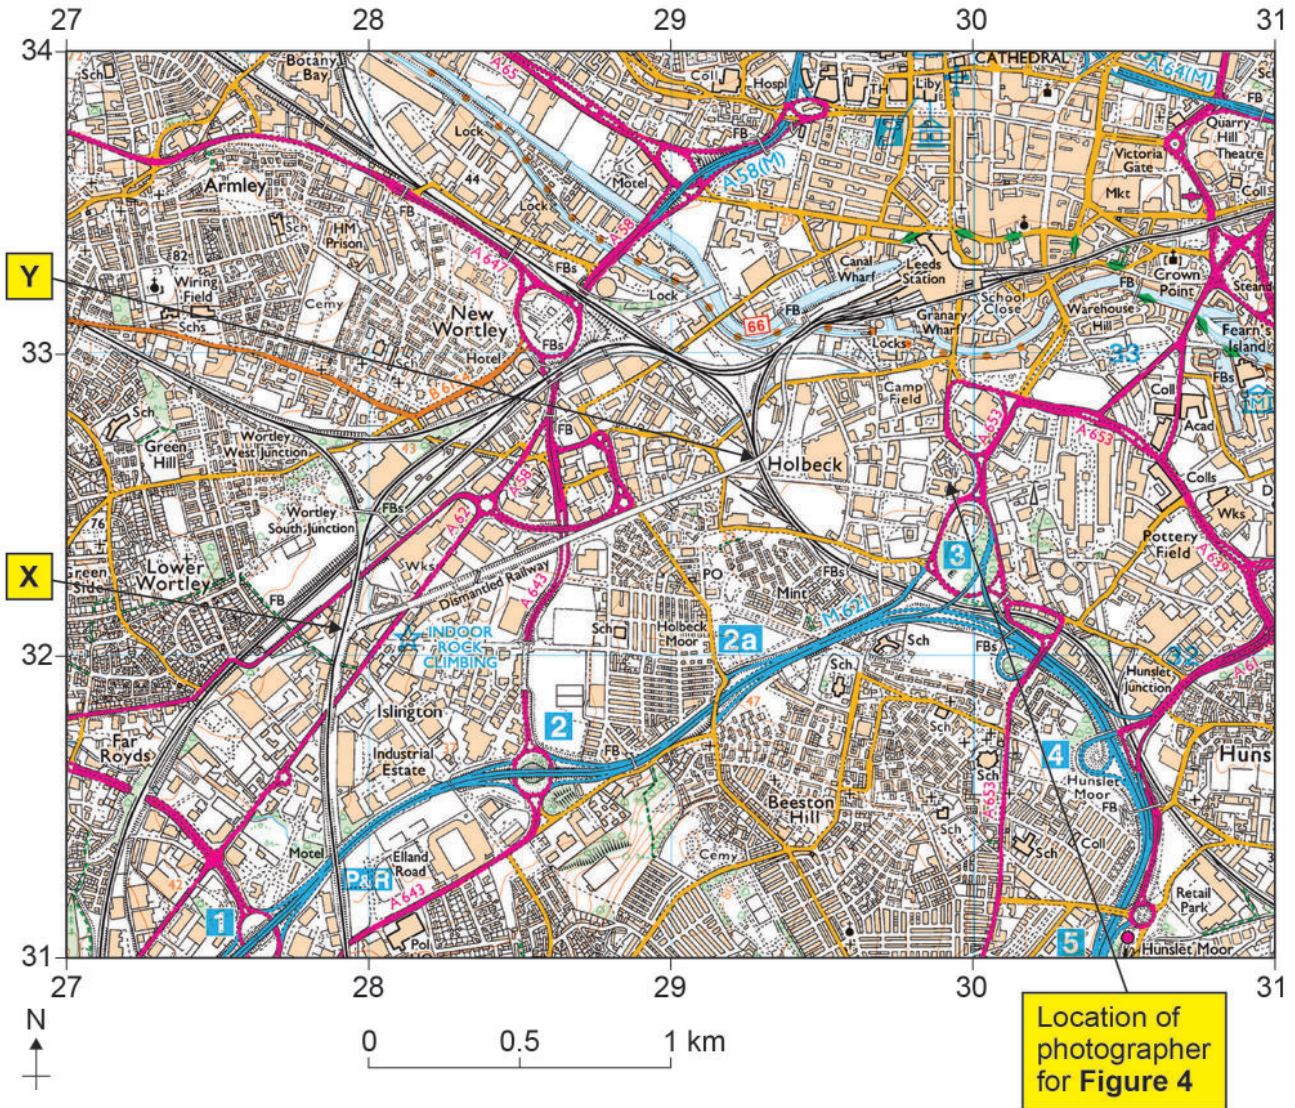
27 28 29 30 31
34 34
Botany Bay
Sch
Coll
Hosp
TH
Liby
CATHEDRAL
A64(M)
FB
Sch
Lock
A65
FB
Quarry Hill Theatre
Armley
44
Motel
A58(M)
Victoria Gate
Lock
Coll
HM Prison
Sch
FB
A58
Mkt
82
Wiring Field
A647
FBs
Canal Wharf
Leeds Station
Crown Point
Y
Cemy
Lock
FB
Steander
Schs
New Wortley
66
FB
School Close
Warehouse Hill
Granary Wharf
Fearn's Island
33 33
FBs
Locks
33
Hotel
Sch
Camp Field
Coll
FBs
B6154
A653
A653
Sch
Acad
Green Hill
Wortley West Junction
FB
Holbeck
A58
Colls
A62
Wortley South Junction
FBs
Wks
76
3
Pottery Field
A639
Green Side
Lower Wortley
Wks
X
Dismantled Railway
PO
FBs
Mint
A643
M621
INDOOR ROCK CLIMBING
Sch
Holbeck Moor
2a
Sch
FBs
32 32
FB
Sch
Hunslet Junction
32
A61
Islington
2
Sch
47
Far Royds
Industrial Estate
FB
Sch
4
Huns
Beeston Hill
Hunslet Moor
FB
A653
Motel
Sch
Cemy
Sch
Coll
Elland Road
P&R
A643
Retail Park
1
Pol
5
Hunslet Moor
31 31
27 28 29 30 31
N
0 0.5 1 km
Location of photographer for **Figure 4**